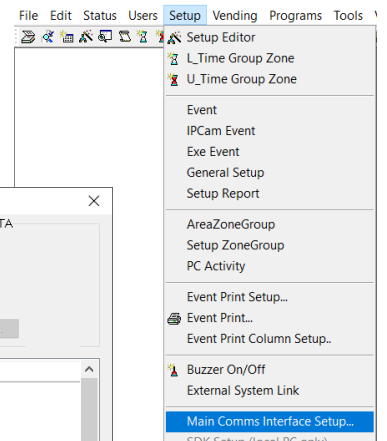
File Edit Status Users Setup Vending Programs Tools V

Setup Editor
L_Time Group Zone
U_Time Group Zone

Event
IPCam Event
Exe Event
General Setup
Setup Report

AreaZoneGroup
Setup ZoneGroup
PC Activity

Event Print Setup...
Event Print...
Event Print Column Setup..

Buzzer On/Off
External System Link

Main Comms Interface Setup...
SDK Setup (local PC only)

X
TA